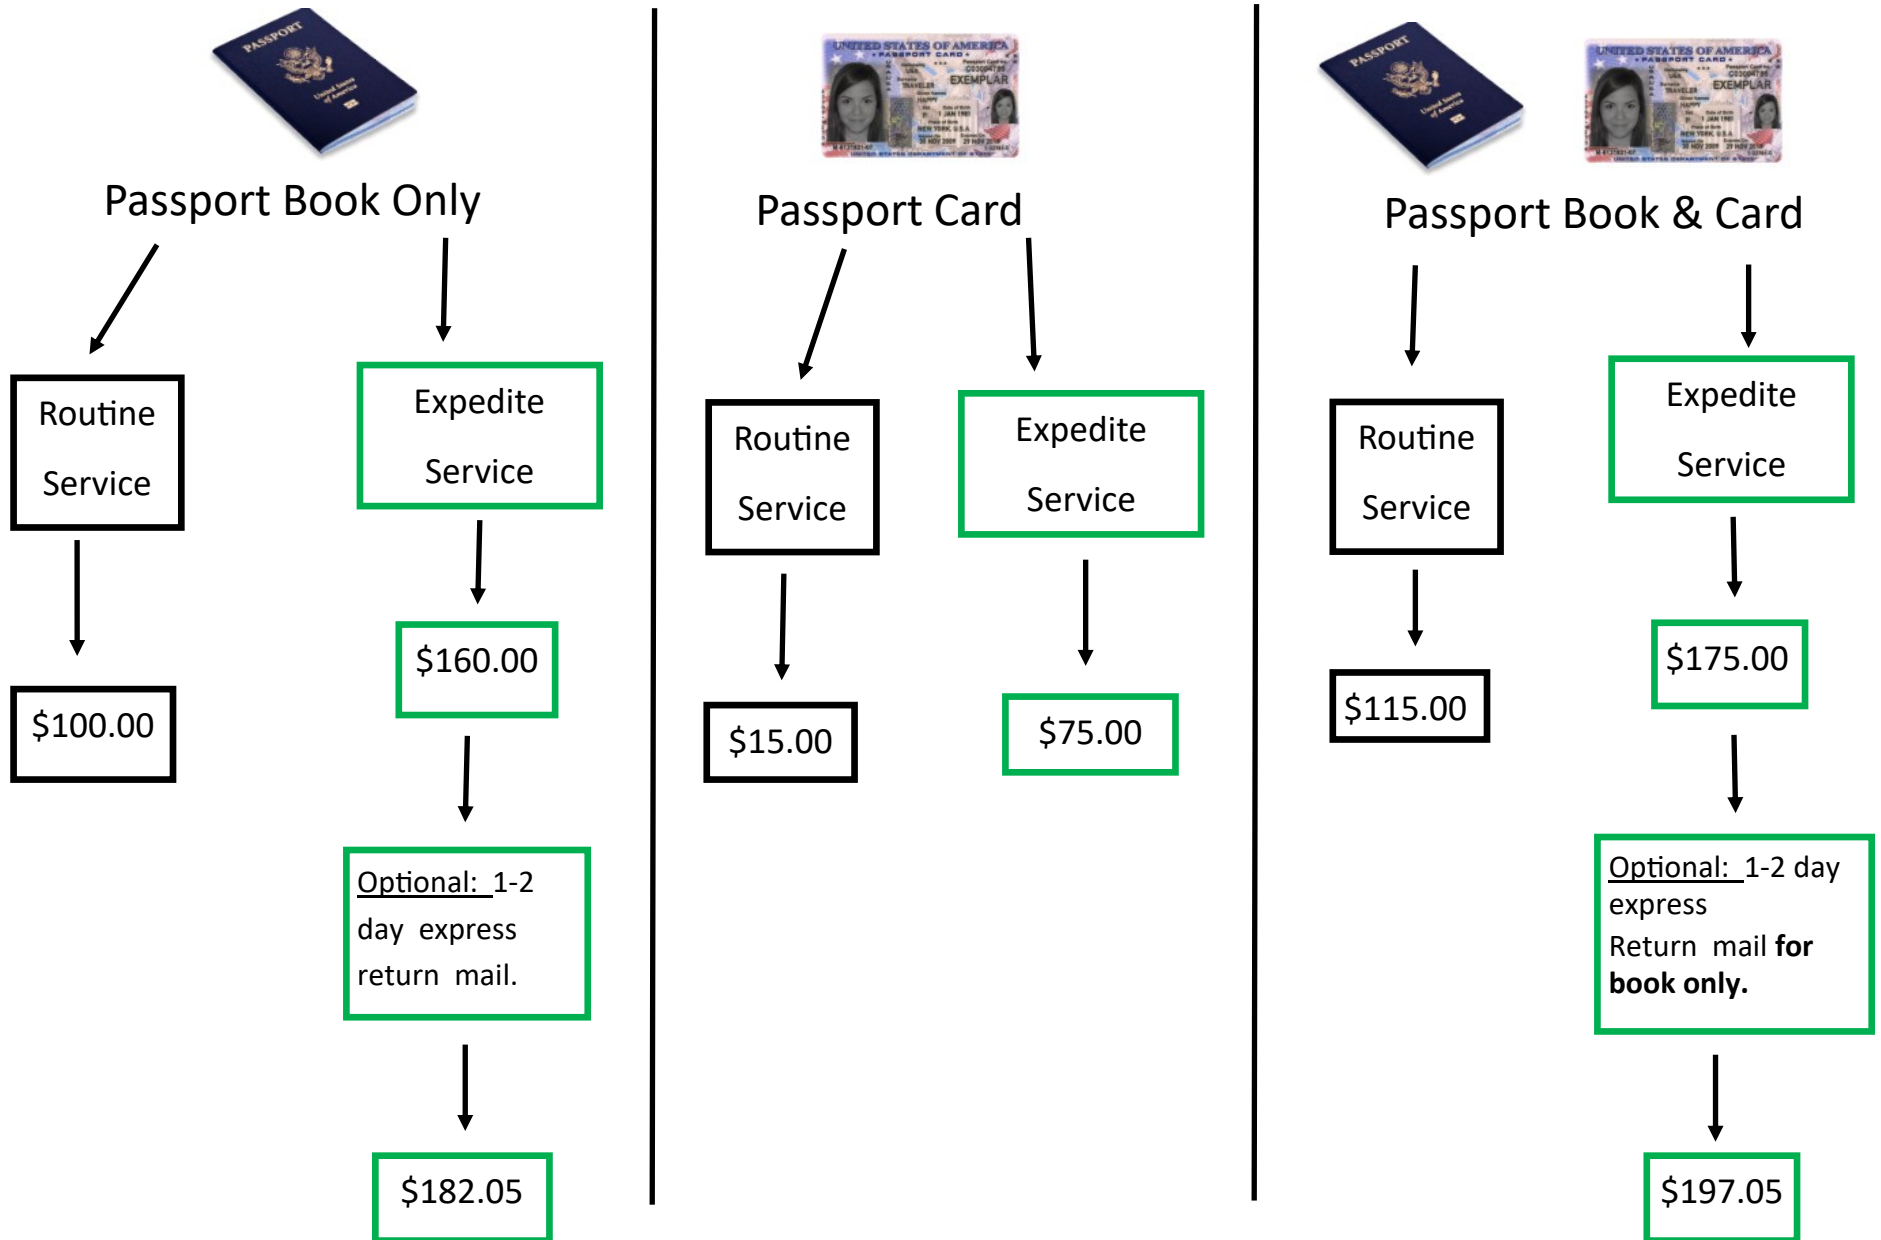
PASSPORT United States of America

Passport Book Only

Routine Service

$100.00

Expedite Service

$160.00

Optional: 1-2 day express return mail.

$182.05

UNITED STATES OF AMERICA PASSPORT CARD EXEMPLAR

Passport Card

Routine Service

$15.00

Expedite Service

$75.00

PASSPORT United States of America

UNITED STATES OF AMERICA PASSPORT CARD EXEMPLAR

Passport Book & Card

Routine Service

$115.00

Expedite Service

$175.00

Optional: 1-2 day express Return mail **for book only.**

$197.05